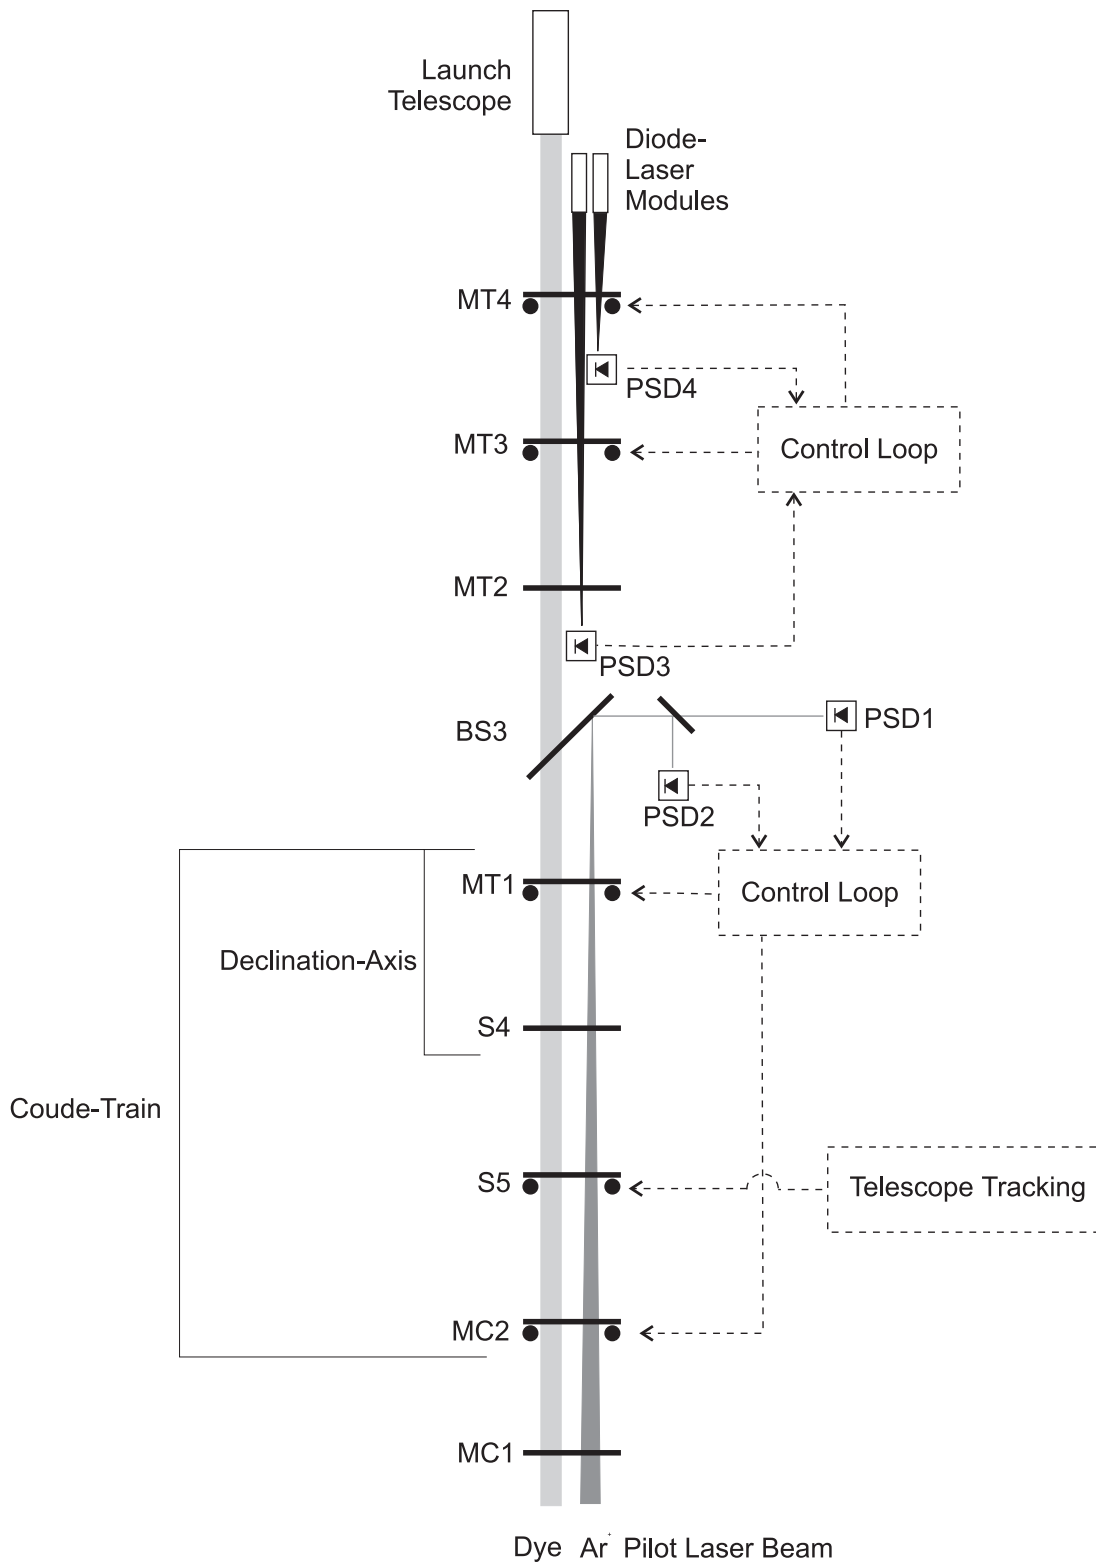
Launch Telescope

Diode-Laser Modules

MT4

PSD4

MT3

Control Loop

MT2

PSD3

BS3

PSD1

PSD2

MT1

Control Loop

Declination-Axis

S4

Coude-Train

S5

Telescope Tracking

MC2

MC1

Dye $Ar^+$ Pilot Laser Beam